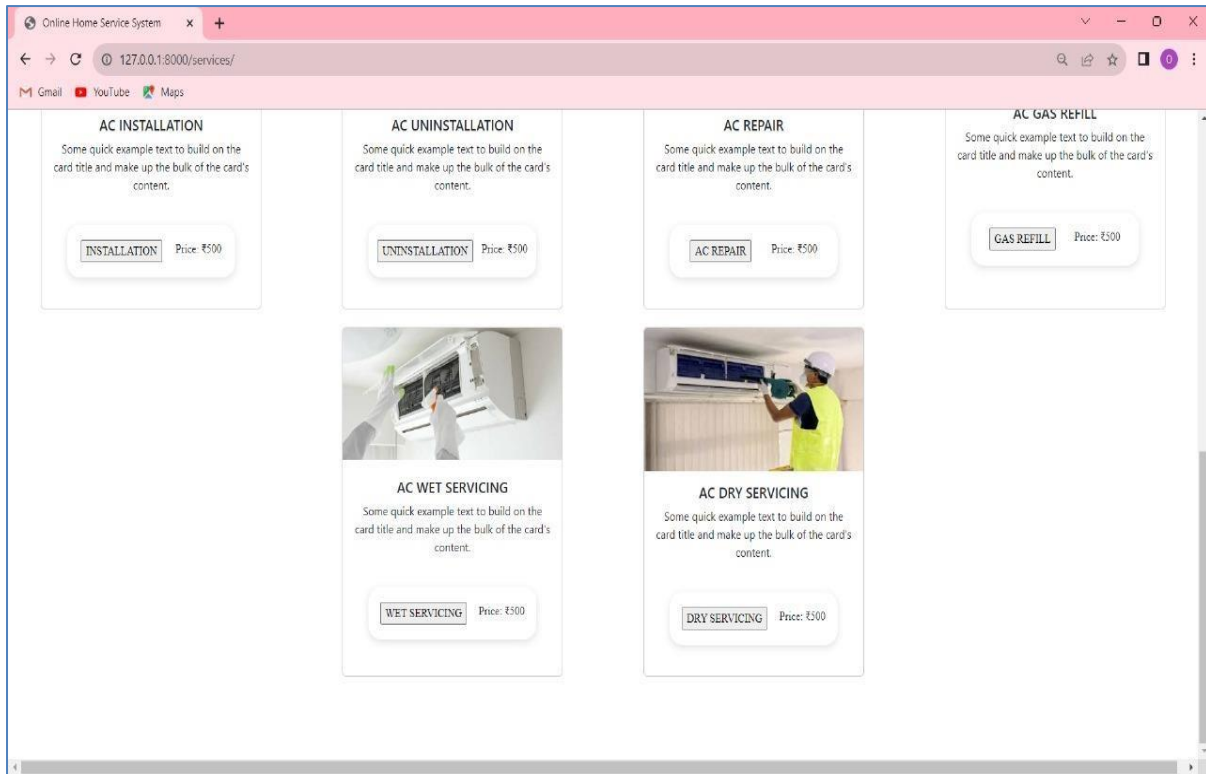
Online Home Service System

127.0.0.1:8000/services/

Gmail YouTube Maps

AC INSTALLATION

Some quick example text to build on the card title and make up the bulk of the card's content.

INSTALLATION Price: ₹500

AC UNINSTALLATION

Some quick example text to build on the card title and make up the bulk of the card's content.

UNINSTALLATION Price: ₹500

AC REPAIR

Some quick example text to build on the card title and make up the bulk of the card's content.

AC REPAIR Price: ₹500

AC GAS REFILL

Some quick example text to build on the card title and make up the bulk of the card's content.

GAS REFILL Price: ₹500

AC WET SERVICING

Some quick example text to build on the card title and make up the bulk of the card's content.

WET SERVICING Price: ₹500

AC DRY SERVICING

Some quick example text to build on the card title and make up the bulk of the card's content.

DRY SERVICING Price: ₹500